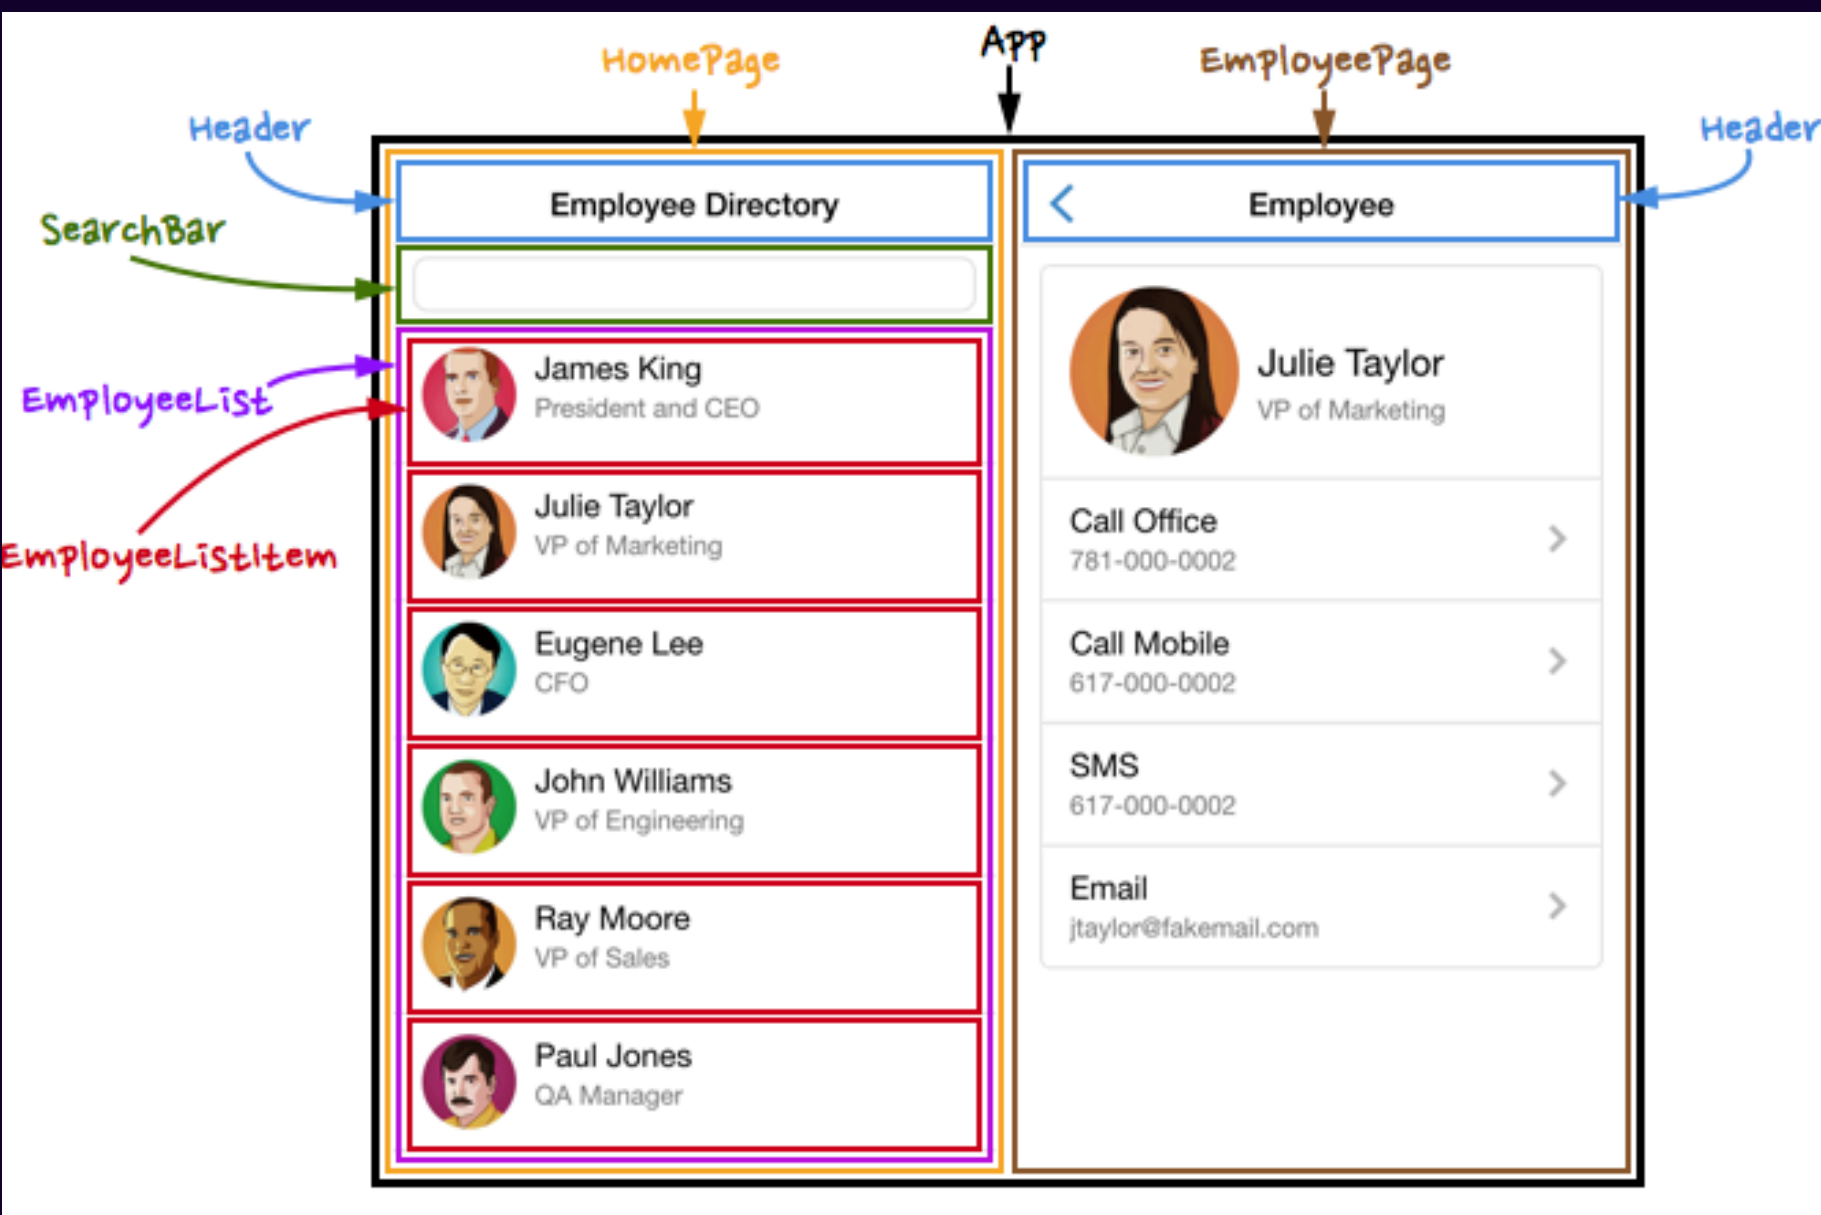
HomePage

App

EmployeePage

Header

Header

SearchBar

EmployeeList

EmployeeListItem

Employee Directory

James King
President and CEO

Julie Taylor
VP of Marketing

Eugene Lee
CFO

John Williams
VP of Engineering

Ray Moore
VP of Sales

Paul Jones
QA Manager

<

Employee

Julie Taylor
VP of Marketing

Call Office
781-000-0002
>

Call Mobile
617-000-0002
>

SMS
617-000-0002
>

Email
jtaylor@fakemail.com
>